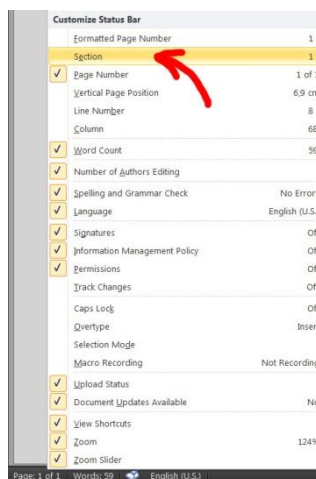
Customize Status Bar

Formatted Page Number 1

Section 1

✓ Page Number 1 of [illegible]

Vertical Page Position 6,9 c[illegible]

Line Number 8

Column 6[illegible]

✓ Word Count 5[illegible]

✓ Number of Authors Editing

✓ Spelling and Grammar Check No Erro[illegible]

✓ Language English (U.S.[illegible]

✓ Signatures O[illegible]

✓ Information Management Policy O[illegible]

✓ Permissions O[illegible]

Track Changes O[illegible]

Caps Lock O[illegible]

Overtype Inse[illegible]

Selection Mode

Macro Recording Not Recordin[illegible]

✓ Upload Status

✓ Document Updates Available N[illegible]

✓ View Shortcuts

✓ Zoom 124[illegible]

✓ Zoom Slider

Page: 1 of 1 Words: 59 English (U.S.)